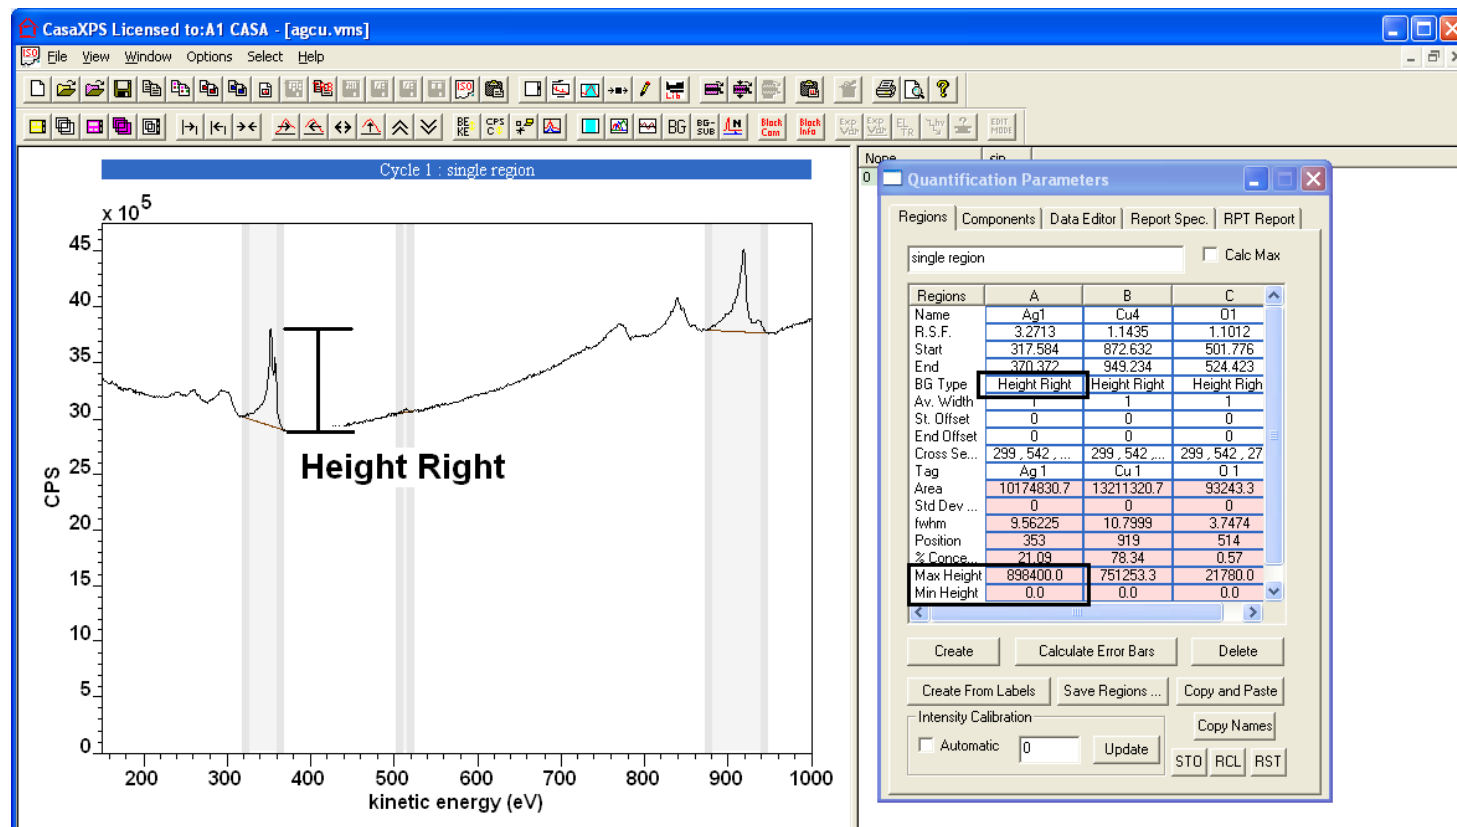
CasaXPS Licensed to:A1 CASA - [agcu.vms]

File View Window Options Select Help

Cycle 1 : single region

x $10^5$

45
40
35
30
25
20
15
10
5
0

CPS

Height Right

200 300 400 500 600 700 800 900 1000

kinetic energy (eV)

None

0

Quantification Parameters

Regions | Components | Data Editor | Report Spec. | RPT Report

single region

Calc Max

| Regions | A | B | C |
|---|---|---|---|
| Name | Ag1 | Cu4 | O1 |
| R.S.F. | 3.2713 | 1.1435 | 1.1012 |
| Start | 317.584 | 872.632 | 501.776 |
| End | 370.372 | 949.234 | 524.423 |
| BG Type | Height Right | Height Right | Height Right |
| Av. Width | 1 | 1 | 1 |
| St. Offset | 0 | 0 | 0 |
| End Offset | 0 | 0 | 0 |
| Cross Se... | 299 , 542 , ... | 299 , 542 ,... | 299 , 542 , 27 |
| Tag | Ag 1 | Cu 1 | O 1 |
| Area | 10174830.7 | 13211320.7 | 93243.3 |
| Std Dev ... | 0 | 0 | 0 |
| fwhm | 9.56225 | 10.7999 | 3.7474 |
| Position | 353 | 919 | 514 |
| % Conce... | 21.09 | 78.34 | 0.57 |
| Max Height | 898400.0 | 751253.3 | 21780.0 |
| Min Height | 0.0 | 0.0 | 0.0 |

Create | Calculate Error Bars | Delete

Create From Labels | Save Regions ... | Copy and Paste

Intensity Calibration

Automatic 0 Update

Copy Names

STO RCL RST